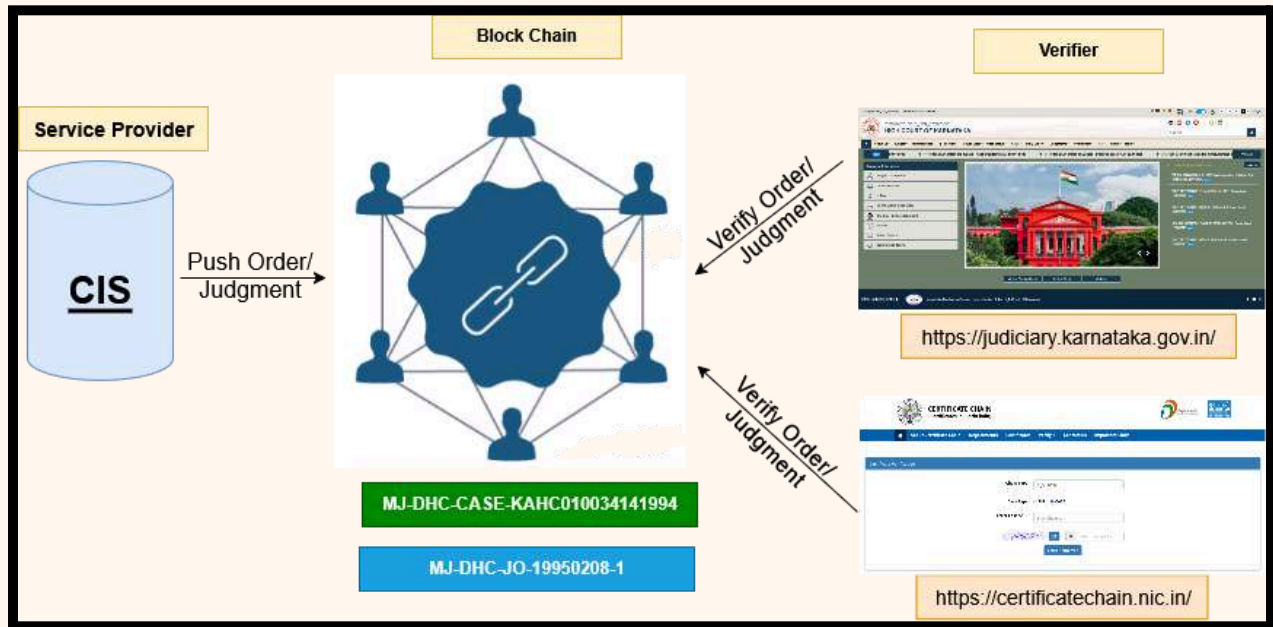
Block Chain

Verifier

Service Provider

CIS

Push Order/ Judgment

Verify Order/ Judgment

HIGH COURT OF KARNATAKA

https://judiciary.karnataka.gov.in/

Verify Order/ Judgment

CERTIFICATE CHAIN

https://certificatechain.nic.in/

MJ-DHC-CASE-KAHC010034141994

MJ-DHC-JO-19950208-1